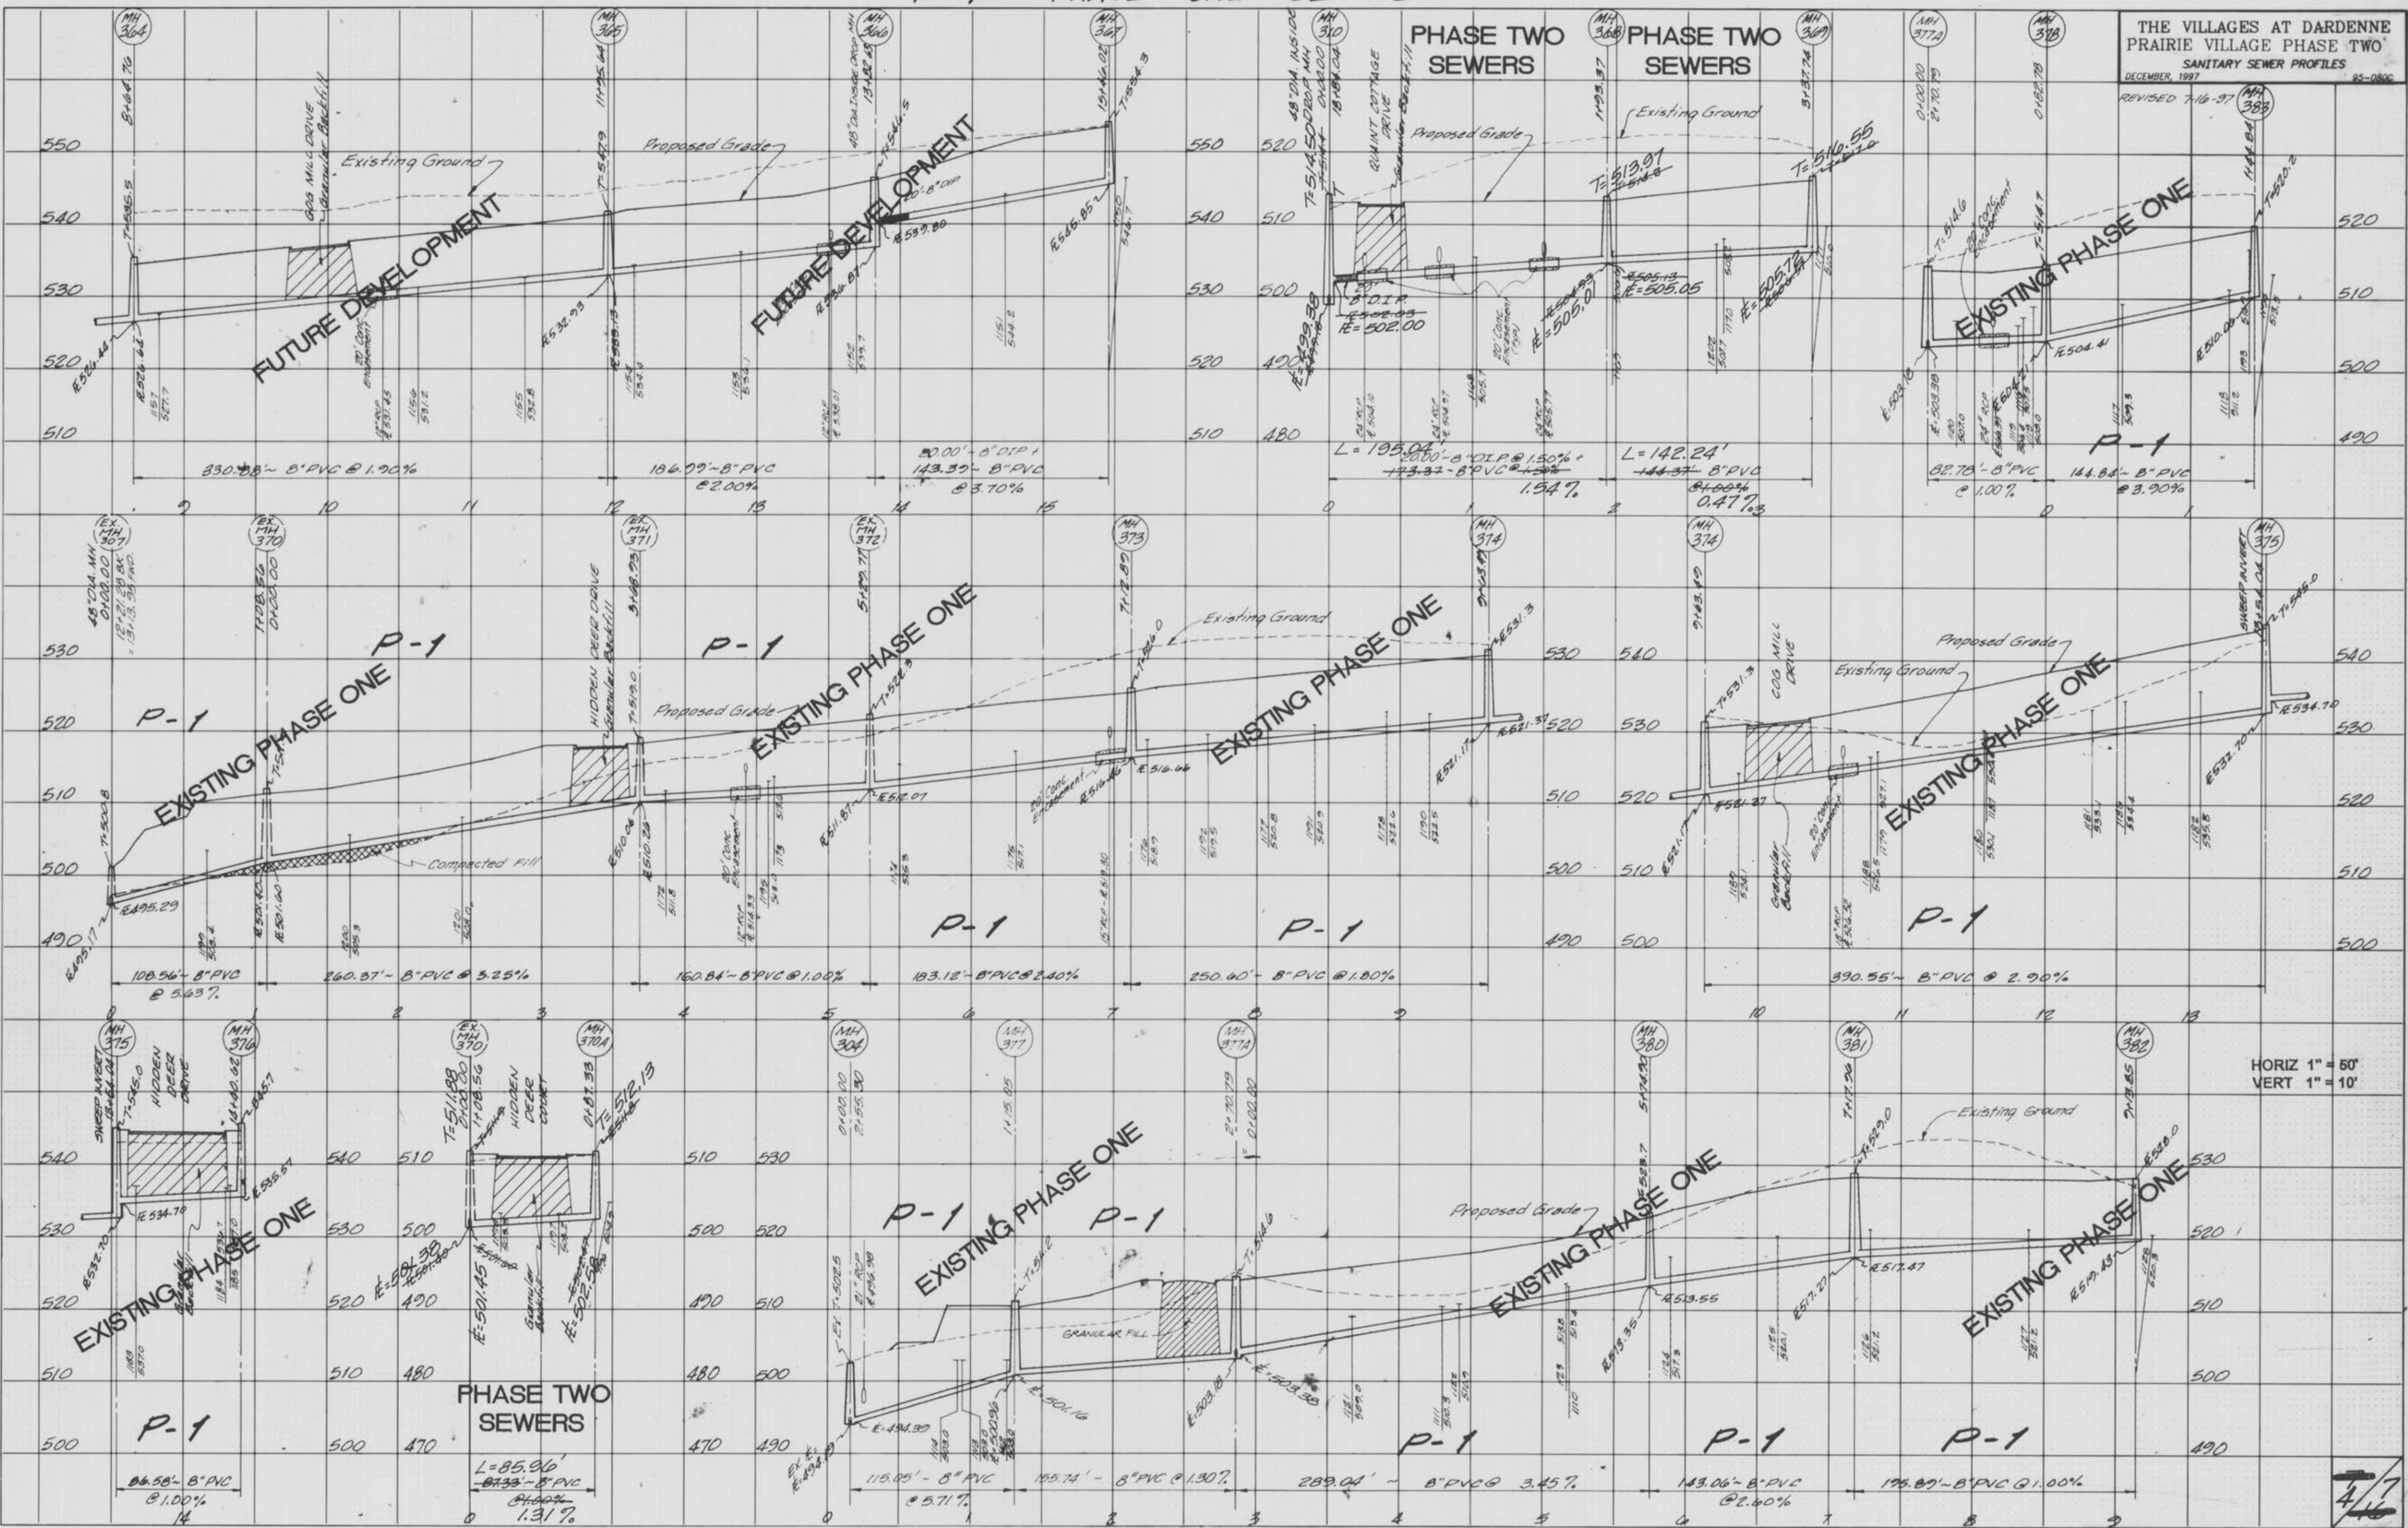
THE VILLAGES AT DARDENNE PRAIRIE VILLAGE PHASE TWO
SANITARY SEWER PROFILES
DECEMBER, 1997 95-080C
REVISED 7-16-97

MH 364
MH 365
MH 366
MH 367
MH 310
MH 368
MH 369
MH 377A
MH 378
MH 383

PHASE TWO SEWERS
PHASE TWO SEWERS

FUTURE DEVELOPMENT
FUTURE DEVELOPMENT
EXISTING PHASE ONE

Existing Ground
Proposed Grade
Existing Ground
Proposed Grade
Existing Ground
GOG MILL DRIVE Granular Backfill
QUAINT COTTAGE DRIVE Granular Backfill

550
540
530
520
510

T=513.97
T=516.55
FL=505.05
FL=502.00
FL=505.0
8" D.I.P.
20" Conc. Encasement

330.88' - 8" PVC @ 1.90%
186.99' - 8" PVC @ 2.00%
20.00' - 8" DIP + 143.39' - 8" PVC @ 3.70%
L = 195.04' 20.00' - 8" D.I.P. @ 1.50% + 173.37' - 8" PVC 1.54%
L = 142.24' 144.37' 8" PVC 0.47%
82.78' - 8" PVC @ 1.00%
144.86' - 8" PVC @ 3.90%

P-1

9 10 11 12 13 14 15
0 1 2
0 1

EX. MH 307
EX. MH 370
EX. MH 371
EX. MH 372
MH 373
MH 374
MH 374
MH 375

P-1
P-1
P-1
P-1
P-1
P-1

EXISTING PHASE ONE
EXISTING PHASE ONE
EXISTING PHASE ONE
EXISTING PHASE ONE

HIDDEN DEER DRIVE Granular Backfill
COG MILL DRIVE
Proposed Grade
Existing Ground
Compacted Fill
Proposed Grade
Existing Ground
SWEEP INVERT

108.56' - 8" PVC @ 5.63%
260.37' - 8" PVC @ 3.25%
160.84' - 8" PVC @ 1.00%
183.12' - 8" PVC @ 2.40%
250.40' - 8" PVC @ 1.80%
390.55' - 8" PVC @ 2.90%

0 1 2 3 4 5 6 7 8 9 10 11 12 13

MH 375
MH 376
EX. MH 370
MH 370A
MH 304
MH 377
MH 377A
MH 380
MH 381
MH 382

HORIZ 1" = 50'
VERT 1" = 10'

HIDDEN DEER DRIVE
HIDDEN DEER COURT
T=511.88
T=512.13
FL=501.45
Granular Backfill

PHASE TWO SEWERS
EXISTING PHASE ONE
EXISTING PHASE ONE
EXISTING PHASE ONE
EXISTING PHASE ONE

GRANULAR FILL
Proposed Grade
Existing Ground

P-1
P-1
P-1
P-1
P-1
P-1

84.58' - 8" PVC @ 1.00%
L=85.96' 87.33' - 8" PVC 1.31%
115.05' - 8" PVC @ 5.71%
155.74' - 8" PVC @ 1.30%
289.04' - 8" PVC @ 3.45%
143.06' - 8" PVC @ 2.40%
195.89' - 8" PVC @ 1.00%

14 0 0 1 2 3 4 5 6 7 8 9

4/7